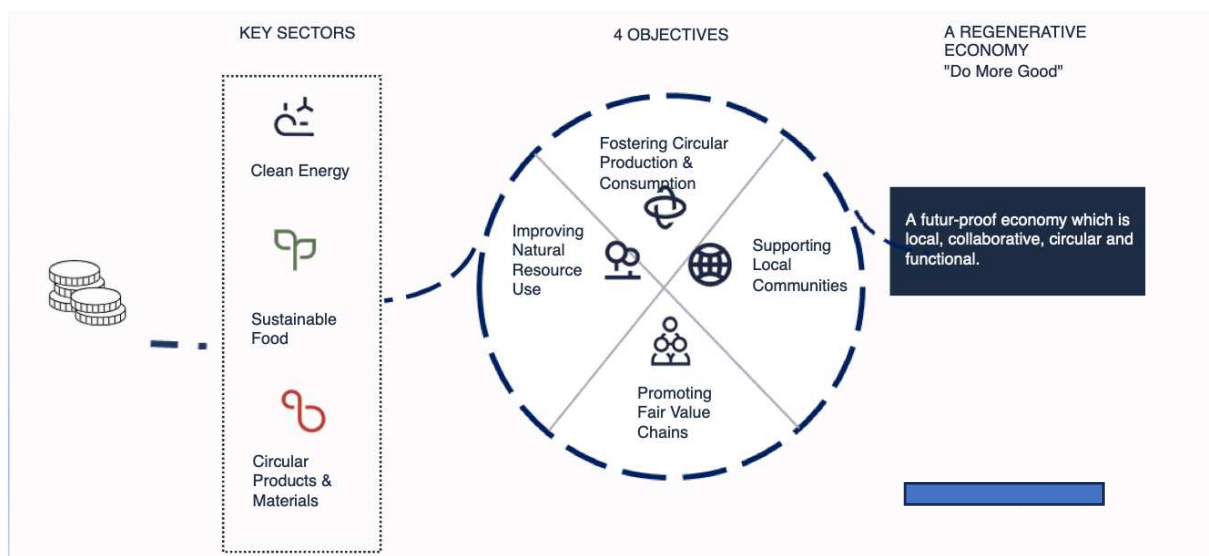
KEY SECTORS

4 OBJECTIVES

A REGENERATIVE ECONOMY
"Do More Good"

Clean Energy

Sustainable Food

Circular Products & Materials

Fostering Circular Production & Consumption

Improving Natural Resource Use

Supporting Local Communities

Promoting Fair Value Chains

A futur-proof economy which is local, collaborative, circular and functional.